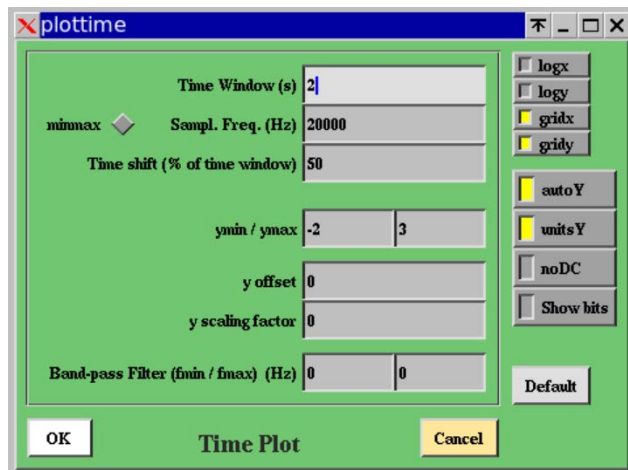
plottime

Time Window (s) 2

minmax Sampl. Freq. (Hz) 20000

Time shift (% of time window) 50

ymin / ymax -2 3

y offset 0

y scaling factor 0

Band-pass Filter (fmin / fmax) (Hz) 0 0

logx

logy

gridx

gridy

autoY

unitsY

noDC

Show bits

Default

OK

Time Plot

Cancel